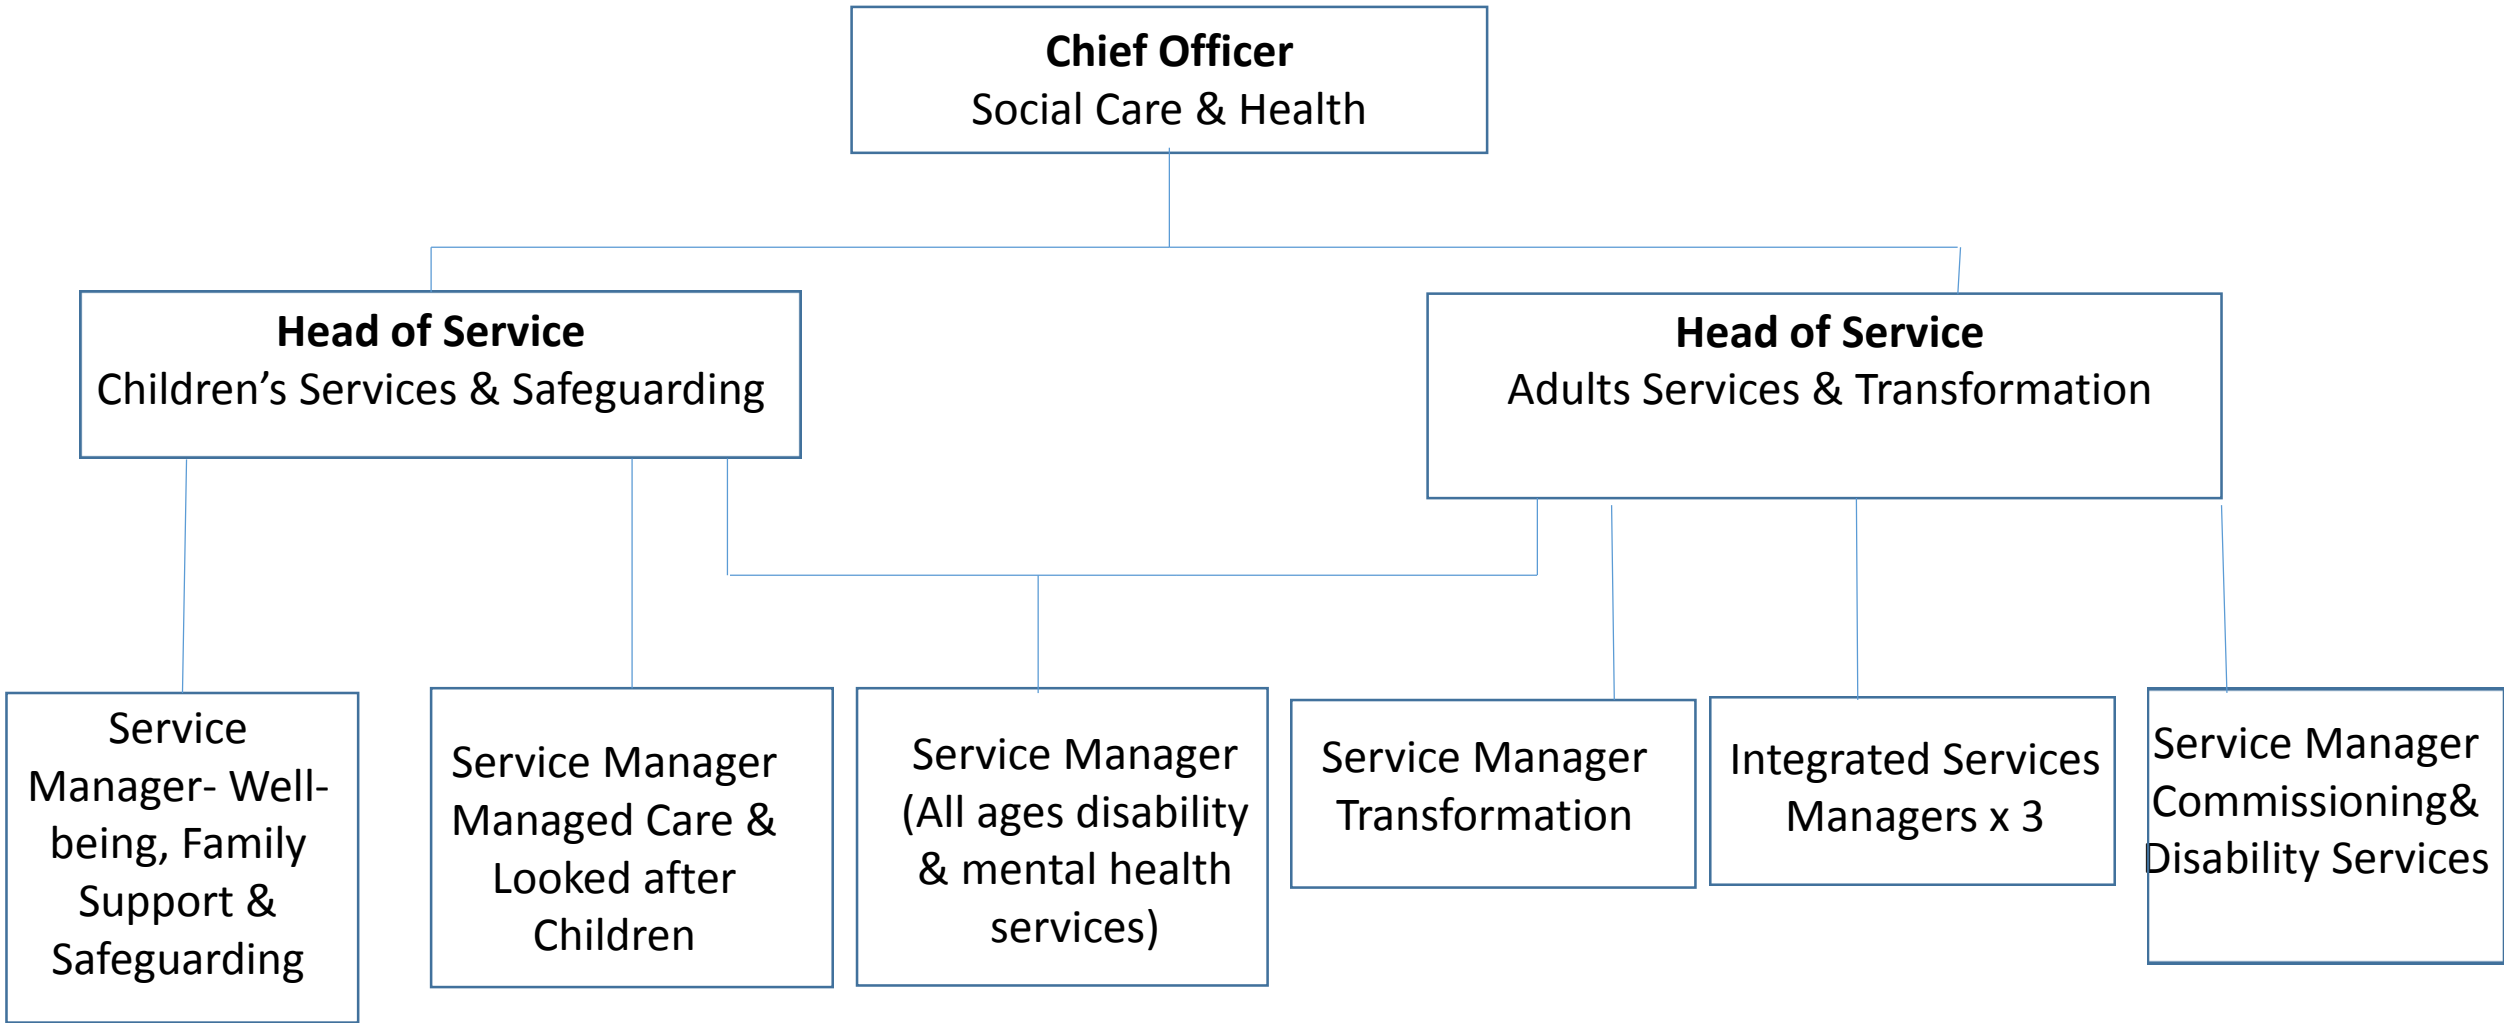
**Chief Officer**
Social Care & Health

**Head of Service**
Children's Services & Safeguarding

**Head of Service**
Adults Services & Transformation

Service Manager- Well-being, Family Support & Safeguarding

Service Manager Managed Care & Looked after Children

Service Manager (All ages disability & mental health services)

Service Manager Transformation

Integrated Services Managers x 3

Service Manager Commissioning& Disability Services